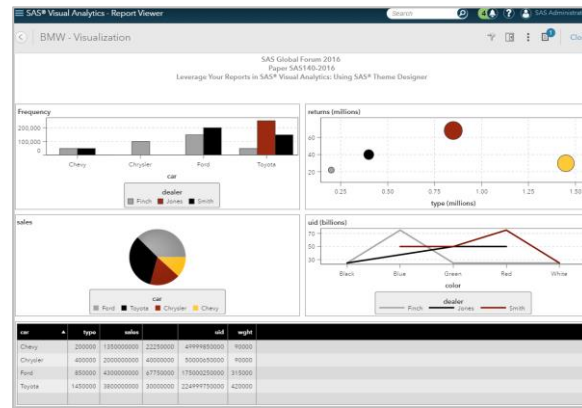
SAS® Visual Analytics - Report Viewer

Search

SAS Administ

BMW - Visualization

Clo

SAS Global Forum 2016
Paper SAS140-2016
Leverage Your Reports in SAS® Visual Analytics: Using SAS® Theme Designer

Frequency

200,000
100,000
0

Chevy
Chrysler
Ford
Toyota

car

dealer
Finch Jones Smith

returns (millions)

60
40
20

0.25
0.50
0.75
1.00
1.25
1.50

type (millions)

sales

car
Ford Toyota Chrysler Chevy

uid (billions)

70
50
30

Black
Blue
Green
Red
White

color

dealer
Finch Jones Smith

| car | typo | sales | | uid | wght |
|---|---|---|---|---|---|
| Chevy | 200000 | 1350000000 | 22250000 | 49999850000 | 90000 |
| Chrysler | 400000 | 2000000000 | 40000000 | 50000050000 | 90000 |
| Ford | 850000 | 4300000000 | 67750000 | 175000250000 | 315000 |
| Toyota | 1450000 | 3800000000 | 30000000 | 224999750000 | 420000 |